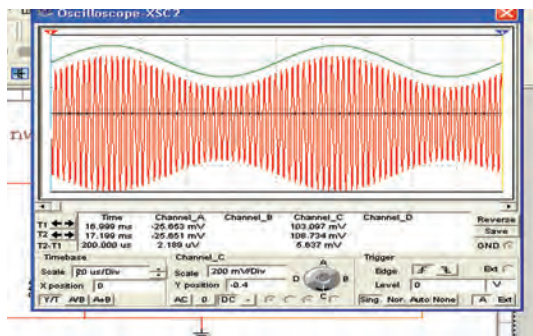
Oscilloscope-XSC2

| | Time | Channel_A | Channel_B | Channel_C | Channel_D |
|---|---|---|---|---|---|
| T1 | 16.999 ms | -25.653 mV | | 103.097 mV | |
| T2 | 17.199 ms | -25.651 mV | | 108.734 mV | |
| T2-T1 | 200.000 us | 2.189 uV | | 5.637 mV | |

Reverse
Save
GND

Timebase
Scale 20 us/Div
X position 0
Y/T A/B A+B

Channel_C
Scale 200 mV/Div
Y position -0.4
AC 0 DC

A B C D

Trigger
Edge
Level 0 V
Ext
Sing. Nor. Auto None
A Ext

nv